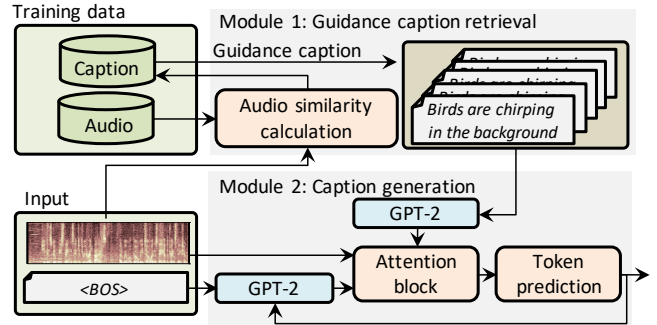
Training data

Module 1: Guidance caption retrieval

Guidance caption

Caption

Audio

Audio similarity calculation

Birds are chirping in the background

Input

Module 2: Caption generation

GPT-2

<BOS>

GPT-2

Attention block

Token prediction